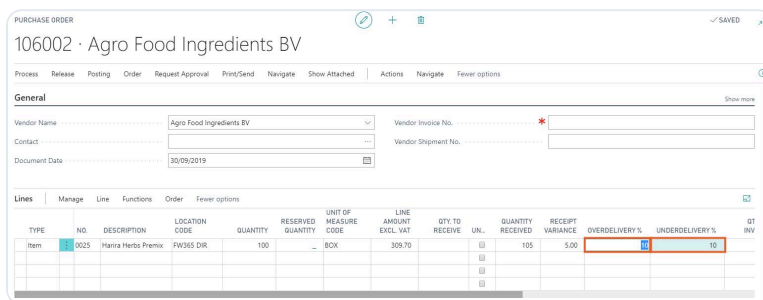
PURCHASE ORDER

✓SAVED

106002 · Agro Food Ingredients BV

Process Release Posting Order Request Approval Print/Send Navigate Show Attached Actions Navigate Fewer options

General

Show more

Vendor Name Agro Food Ingredients BV

Vendor Invoice No. *

Contact

Vendor Shipment No.

Document Date 30/09/2019

Lines Manage Line Functions Order Fewer options

| TYPE | NO. | DESCRIPTION | LOCATION CODE | QUANTITY | RESERVED QUANTITY | UNIT OF MEASURE CODE | LINE AMOUNT EXCL. VAT | QTY. TO RECEIVE | UN... | QUANTITY RECEIVED | RECEIPT VARIANCE | OVERDELIVERY % | UNDERDELIVERY % | QT INV |
|---|---|---|---|---|---|---|---|---|---|---|---|---|---|---|
| Item | 0025 | Harira Herbs Premix | FW365 DIR | 100 | _ | BOX | 309.70 | | | 105 | 5.00 | 10 | 10 | |